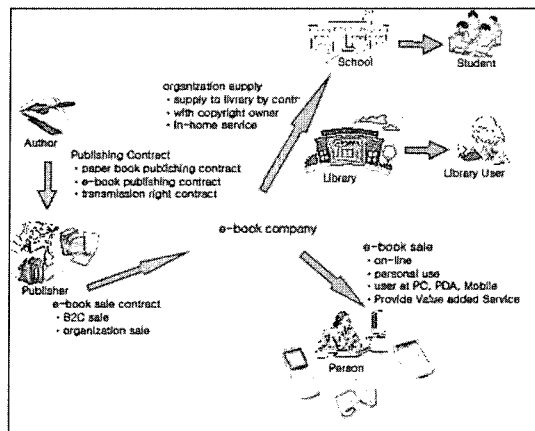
School

Student

organization supply
· supply to livrary by contr
· with copyright owner
· in-home service

Author

Publishing Contract
· paper book publishing contract
· e-book publishing contract
· transmission right contract

Library

Library User

e-book company

Publisher

e-book sale contract
· B2C sale
· organization sale

e-book sale
· on-line
· personal use
· user at PC, PDA, Mobile
· Provide Value added Service

Person